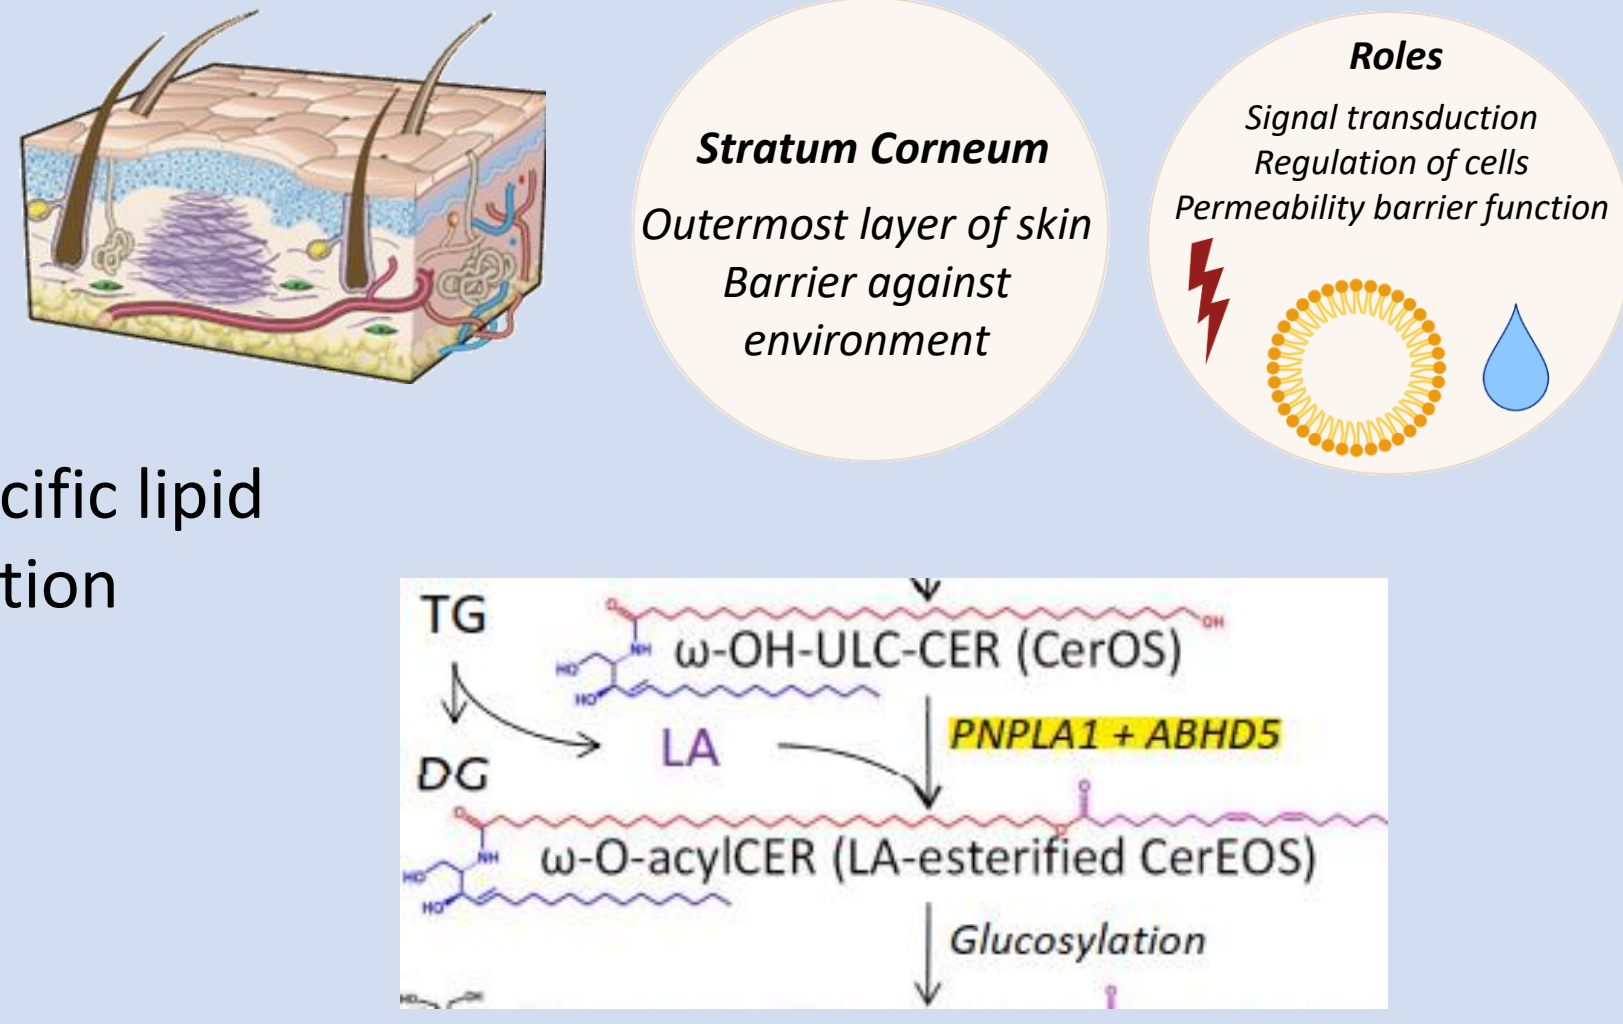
Stratum Corneum

Outermost layer of skin
Barrier against environment

Roles

Signal transduction
Regulation of cells
Permeability barrier function

cific lipid
tion

TG

DG

LA

OH

NH
HO
HO

ω-OH-ULC-CER (CerOS)

PNPLA1 + ABHD5

O

NH
HO
HO

ω-O-acylCER (LA-esterified CerEOS)

Glucosylation

HO
OH